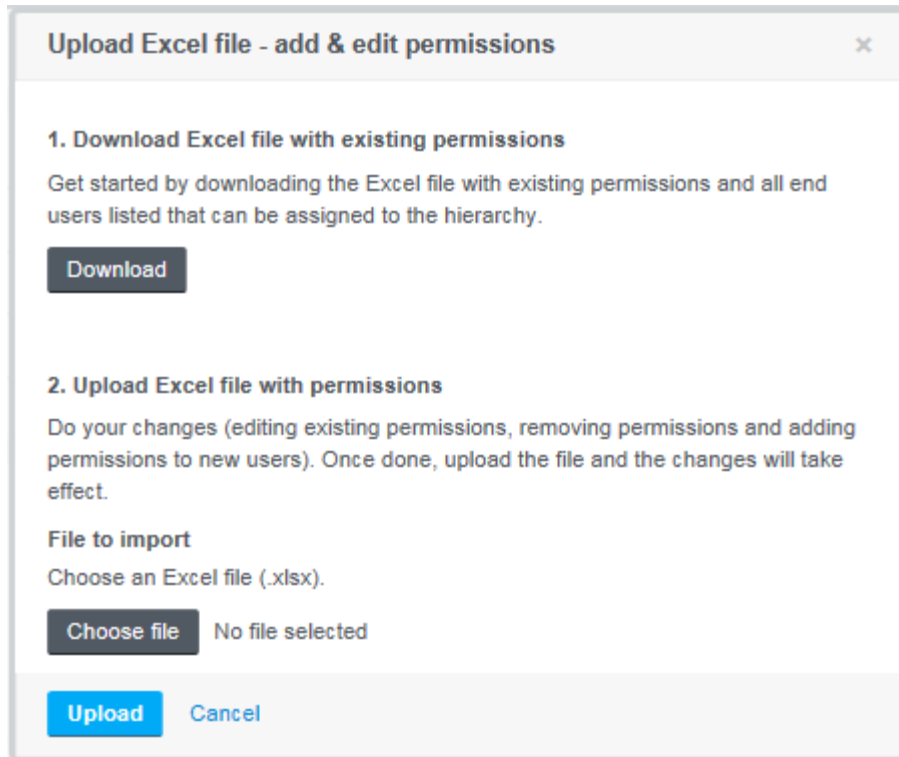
Upload Excel file - add & edit permissions

×

1. Download Excel file with existing permissions

Get started by downloading the Excel file with existing permissions and all end users listed that can be assigned to the hierarchy.

Download

2. Upload Excel file with permissions

Do your changes (editing existing permissions, removing permissions and adding permissions to new users). Once done, upload the file and the changes will take effect.

File to import

Choose an Excel file (.xlsx).

Choose file No file selected

Upload Cancel